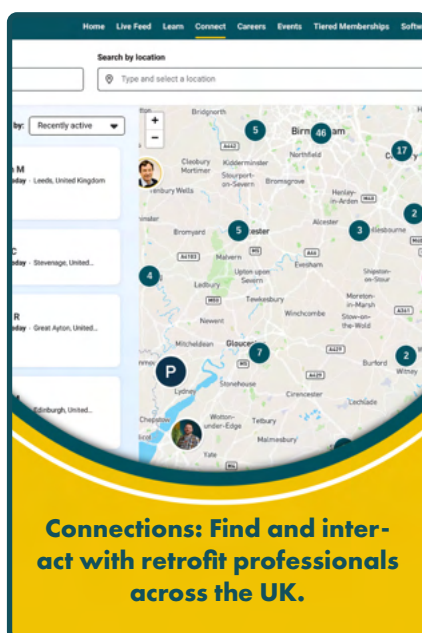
Home Live Feed Learn Connect Careers Events Tiered Memberships Softw

Search by location

Type and select a location

by: Recently active

M
day · Leeds, United Kingdom

C
day · Stevenage, United...

R
day · Great Ayton, United...

Edinburgh, United...

+
−

Bridgnorth
5
Birm 46 am
17
Cleobury Mortimer
Kidderminster
Northfield
Stourport-on-Severn
Bromsgrove
Henley-in-Arden
enbury Wells
Alcester
2
5
ester
3
desbourne
Bromyard
A4103
Malvern
M5
A46
Evesham
4
Upton upon Severn
Shipston-on-Stour
Ledbury
Moreton-in-Marsh
M50
Tewkesbury
Winchcombe
Stow-on-the-Wold
A361
Newent
Mitcheldean
Glouce
7
A429
2
Burford
Witney
P
Stonehouse
Cirencester
Lydney
Lechlade
Chepstow
Wotton-under-Edge
Tetbury
Malmesbury
Yate
M4

Connections: Find and interact with retrofit professionals across the UK.